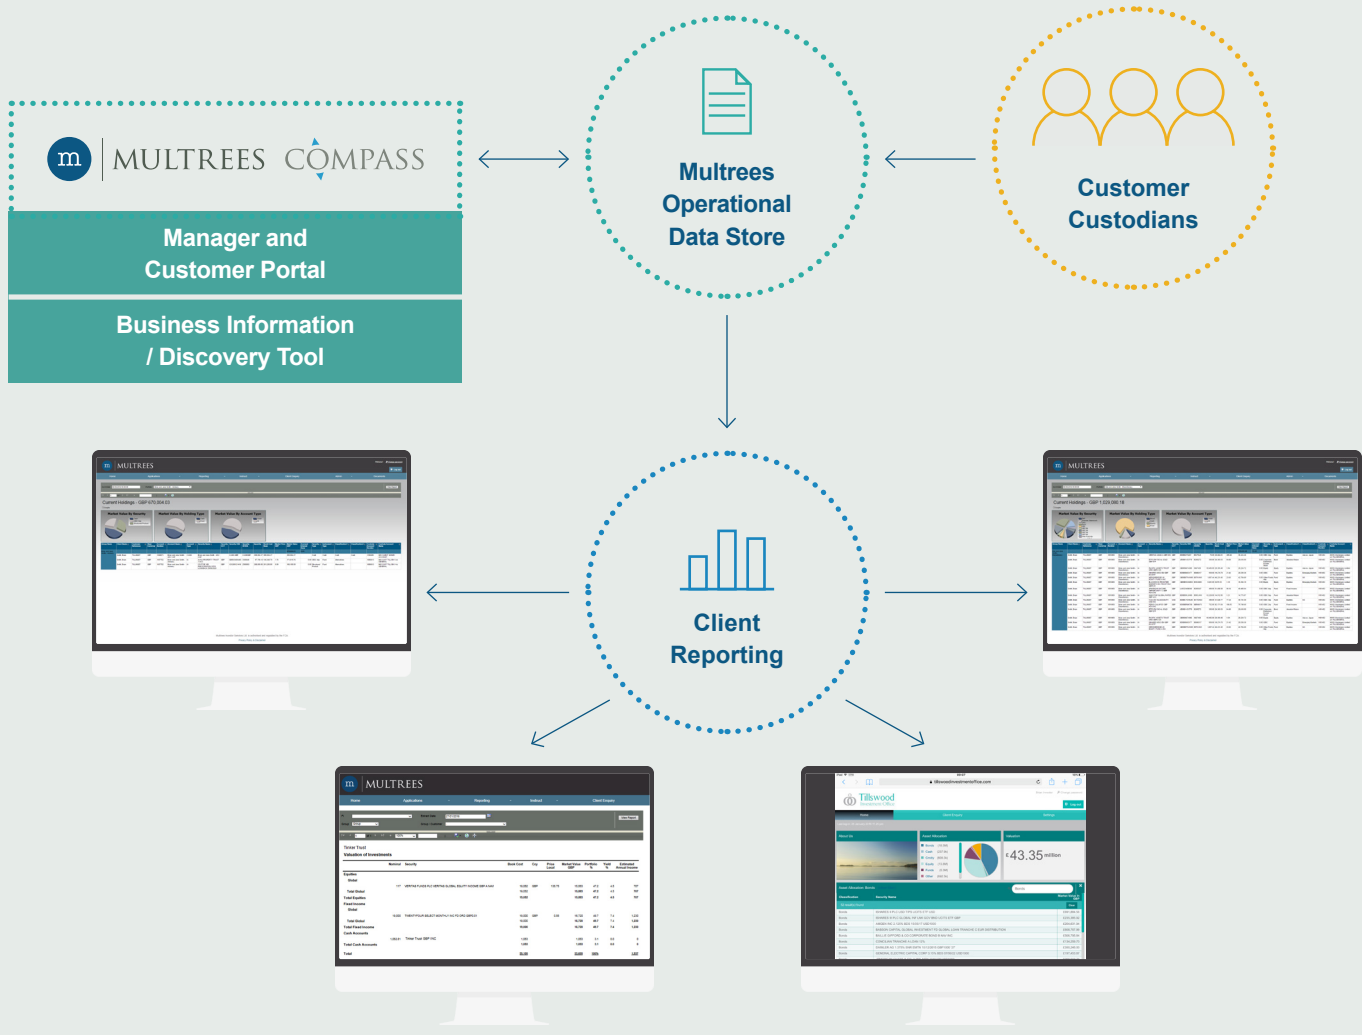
m MULTREES COMPASS

Manager and Customer Portal

Business Information / Discovery Tool

Multrees Operational Data Store

Customer Custodians

Client Reporting

MULTREES

MULTREES

MULTREES

Tillswood

£43.35 million